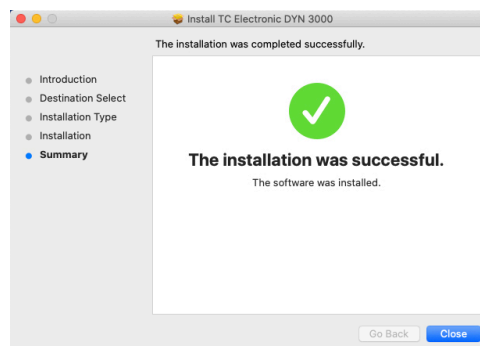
Install TC Electronic DYN 3000

The installation was completed successfully.

Introduction
Destination Select
Installation Type
Installation
Summary

The installation was successful.

The software was installed.

Go Back
Close